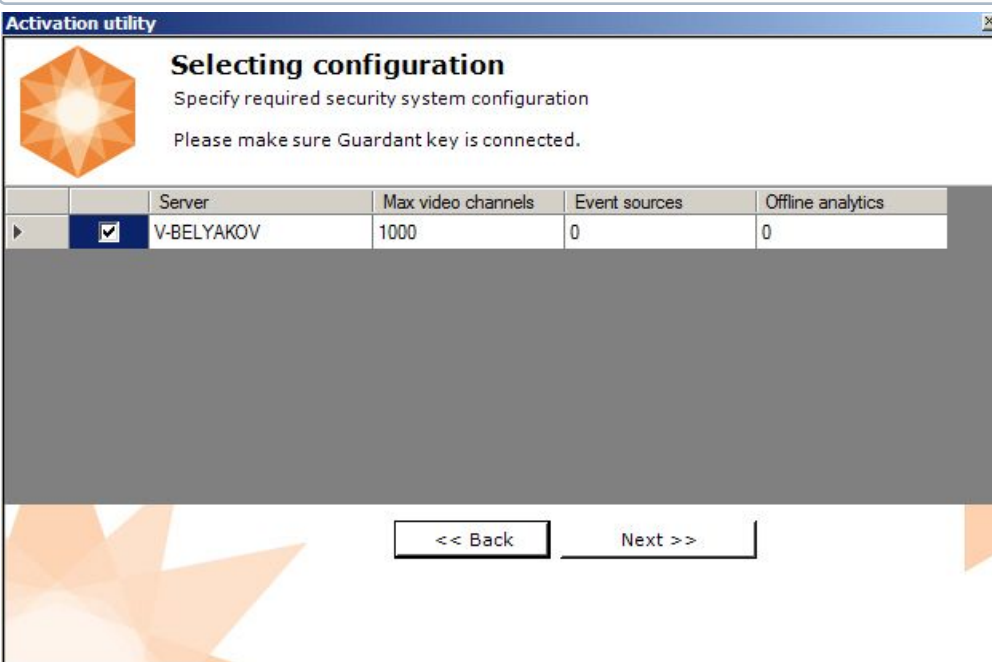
Activation utility

Selecting configuration

Specify required security system configuration

Please make sure Guardant key is connected.

| | | Server | Max video channels | Event sources | Offline analytics |
|---|---|---|---|---|---|
| ▸ | ☑ | V-BELYAKOV | 1000 | 0 | 0 |

<< Back

Next >>